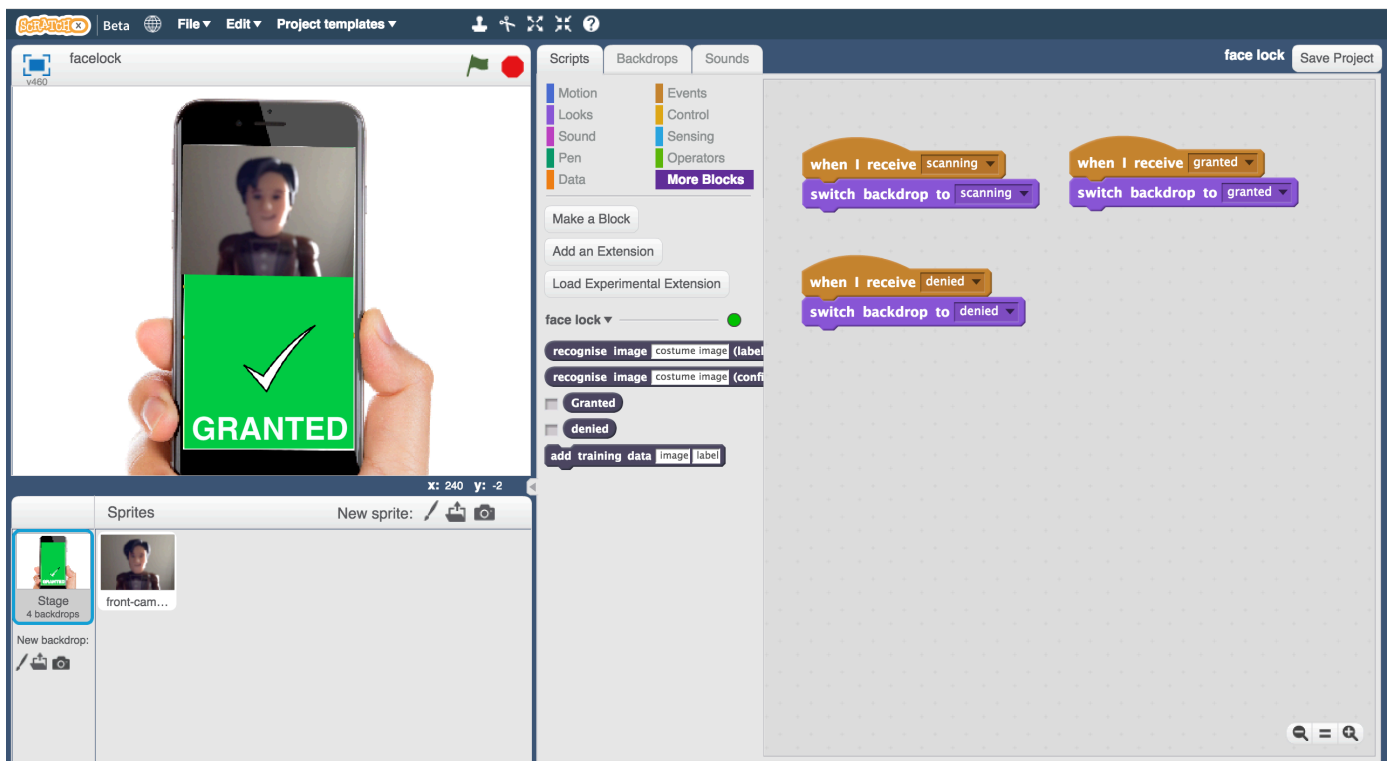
SCRATCHX Beta File▾ Edit▾ Project templates▾

facelock
v460

GRANTED

x: 240 y: -2

Sprites New sprite:

Stage
4 backdrops

front-cam…

New backdrop:

Scripts Backdrops Sounds

Motion
Looks
Sound
Pen
Data
Events
Control
Sensing
Operators
More Blocks

Make a Block
Add an Extension
Load Experimental Extension

face lock ▾

recognise image costume image (label
recognise image costume image (confi
Granted
denied
add training data image label

face lock Save Project

when I receive scanning
switch backdrop to scanning

when I receive granted
switch backdrop to granted

when I receive denied
switch backdrop to denied